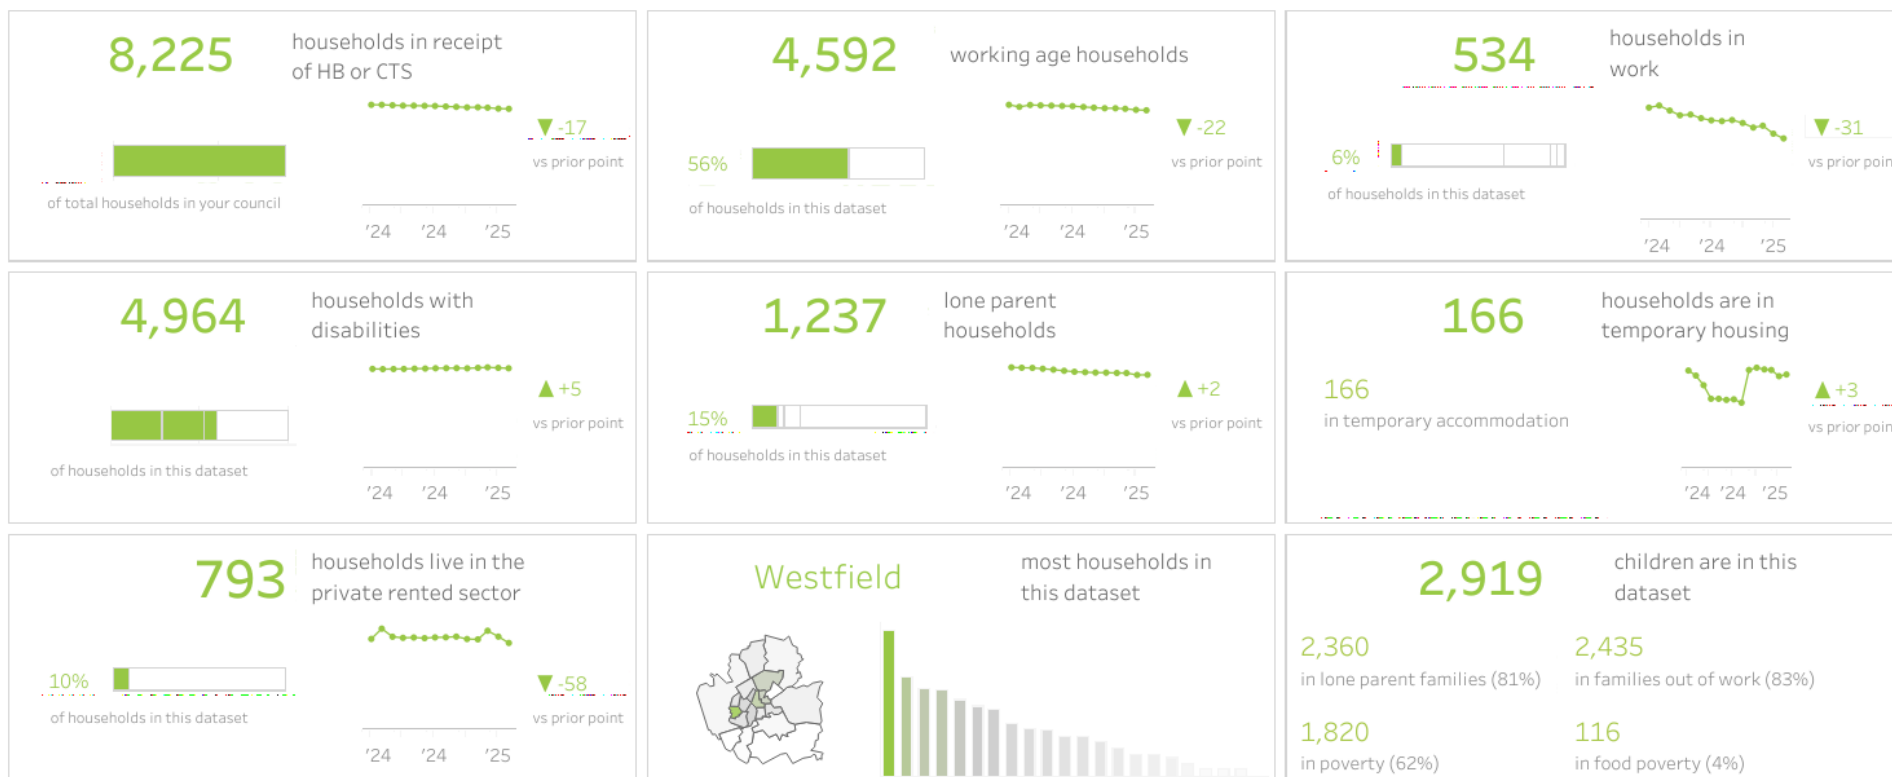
8,225 households in receipt of HB or CTS

▼ -17
vs prior point

of total households in your council

'24 '24 '25

4,592 working age households

▼ -22
vs prior point

56%
of households in this dataset

'24 '24 '25

534 households in work

▼ -31
vs prior poin

6%
of households in this dataset

'24 '24 '25

4,964 households with disabilities

▲ +5
vs prior point

of households in this dataset

'24 '24 '25

1,237 lone parent households

▲ +2
vs prior point

15%
of households in this dataset

'24 '24 '25

166 households are in temporary housing

166
in temporary accommodation

▲ +3
vs prior poin

'24 '24 '25

793 households live in the private rented sector

10%
of households in this dataset

▼ -58
vs prior point

'24 '24 '25

Westfield most households in this dataset

2,919 children are in this dataset

2,360
in lone parent families (81%)

2,435
in families out of work (83%)

1,820
in poverty (62%)

116
in food poverty (4%)